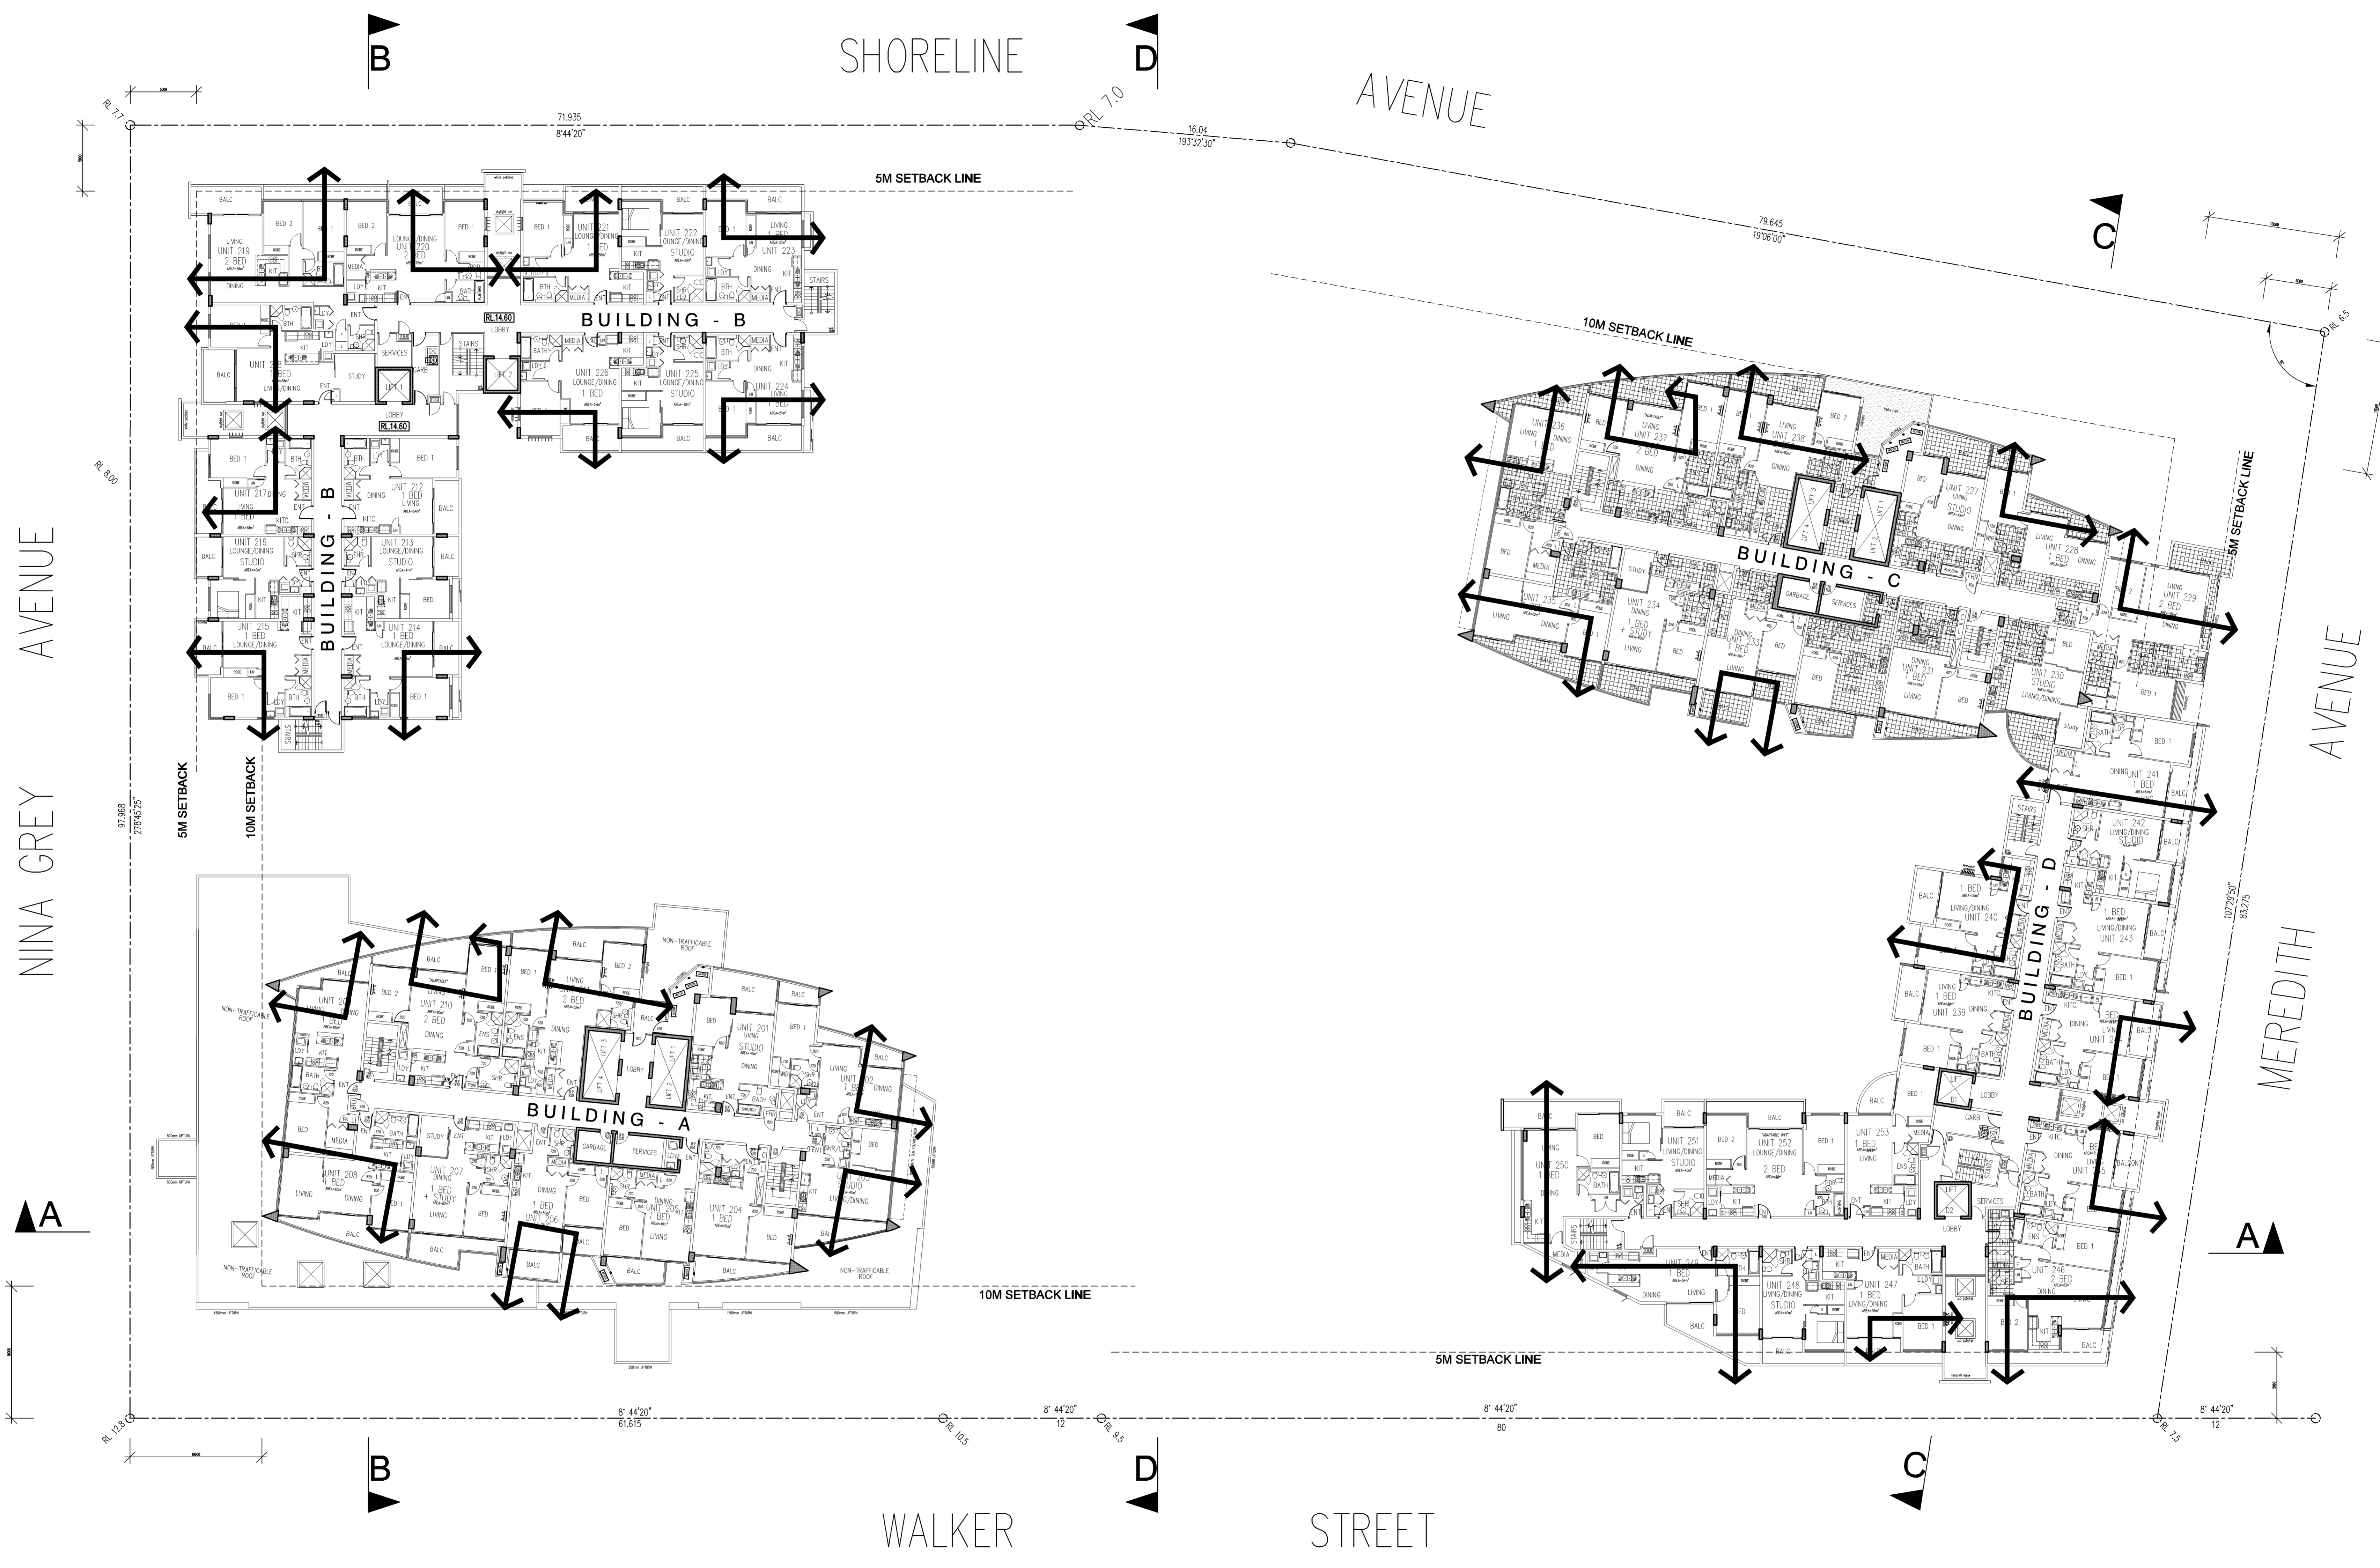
B
SHORELINE
D
AVENUE
RL 7.7
71.935
8°44'20"
RL 7.0
16.04
193°32'30"
5M SETBACK LINE
79.645
19°06'00"
C
RL 6.5
10M SETBACK LINE
5M SETBACK LINE

BALC
BED 2
BED 1
LIVING
UNIT 219
2 BED
DINING
LOUNGE/DINING
UNIT 220
2 BED
UNIT 221
LOUNGE/DINING
1 BED
UNIT 222
LOUNGE/DINING
STUDIO
LIVING
1 BED
UNIT 223
DINING
STAIRS
MEDIA
LDY
KIT
BTH
BATH
BUILDING - B
RL 14.60
LOBBY
SERVICES
STUDY
UNIT 226
LOUNGE/DINING
1 BED
UNIT 225
LOUNGE/DINING
STUDIO
UNIT 224
1 BED
LOBBY
RL 14.60
UNIT 217
UNIT 212
1 BED
LIVING
UNIT 216
LOUNGE/DINING
STUDIO
UNIT 213
LOUNGE/DINING
STUDIO
UNIT 215
1 BED
LOUNGE/DINING
UNIT 214
1 BED
LOUNGE/DINING
BUILDING - B
STAIRS

AVENUE
NINA GREY
RL 8.00
97.968
278°45'25"
5M SETBACK
10M SETBACK

UNIT 236
LIVING
UNIT 237
2 BED
LIVING
UNIT 238
BED 2
UNIT 227
STUDIO
DINING
UNIT 228
1 BED
BUILDING - C
GARBAGE
SERVICES
UNIT 235
UNIT 234
DINING
1 BED
+ STUDY
UNIT 233
1 BED
UNIT 231
1 BED
UNIT 230
STUDIO
LIVING/DINING
UNIT 229
2 BED
DINING
UNIT 241
1 BED
UNIT 242
LIVING/DINING
STUDIO
1 BED
LIVING/DINING
UNIT 240
1 BED
LIVING/DINING
UNIT 243
BUILDING - D
LIVING
1 BED
UNIT 239
LOBBY
GARB
UNIT 251
LIVING/DINING
STUDIO
UNIT 252
LOUNGE/DINING
2 BED
UNIT 253
1 BED
LIVING
UNIT 250
UNIT 248
LIVING/DINING
STUDIO
UNIT 247
1 BED
LIVING/DINING
UNIT 246
2 BED
SERVICES
STAIRS
BALCONY
AVENUE
MEREDITH
107°29'50"
83.275

NON-TRAFFICABLE ROOF
UNIT 209
UNIT 210
2 BED
DINING
2 BED
UNIT 201
LIVING
STUDIO
UNIT 202
LOBBY
BUILDING - A
GARBAGE
SERVICES
UNIT 208
1 BED
LIVING
DINING
STUDY
UNIT 207
DINING
1 BED
+ STUDY
LIVING
1 BED
UNIT 206
UNIT 205
1 BED
UNIT 204
1 BED
UNIT 203
STUDIO
LIVING/DINING
NON-TRAFFICABLE ROOF
10M SETBACK LINE
A
A

RL 12.8
8° 44'20"
61.615
RL 10.5
8° 44'20"
12
RL 9.5
8° 44'20"
80
RL 7.5
8° 44'20"
12
B
D
C
WALKER
STREET